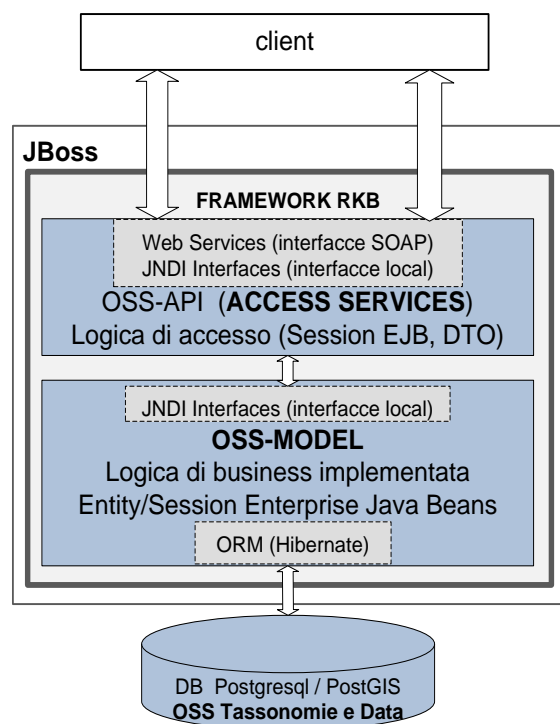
client

JBoss

FRAMEWORK RKB

Web Services (interfacce SOAP)
JNDI Interfaces (interfacce local)

OSS-API (ACCESS SERVICES)
Logica di accesso (Session EJB, DTO)

JNDI Interfaces (interfacce local)

OSS-MODEL
Logica di business implementata
Entity/Session Enterprise Java Beans

ORM (Hibernate)

DB Postgresql / PostGIS
OSS Tassonomie e Data